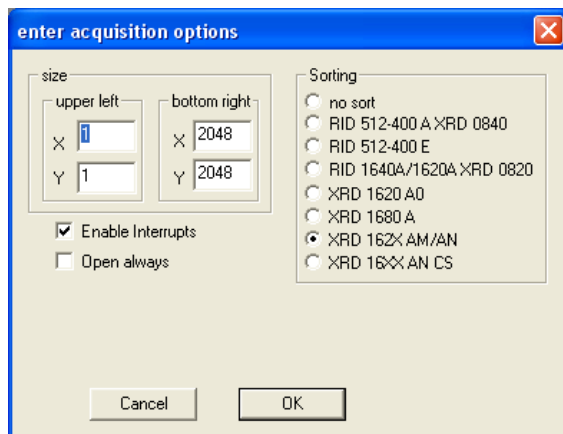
enter acquisition options

size

upper left

X 1

Y 1

bottom right

X 2048

Y 2048

Enable Interrupts

Open always

Sorting

no sort

RID 512-400 A XRD 0840

RID 512-400 E

RID 1640A/1620A XRD 0820

XRD 1620 A0

XRD 1680 A

XRD 162X AM/AN

XRD 16XX AN CS

Cancel

OK